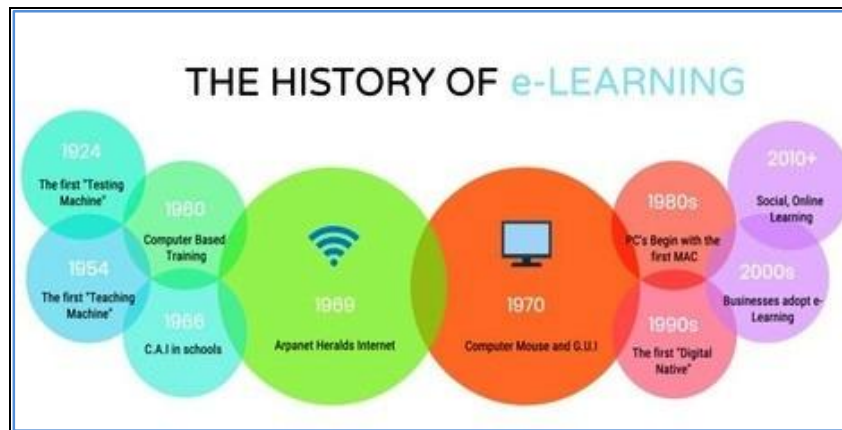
THE HISTORY OF e-LEARNING

1924
The first "Testing Machine"

1954
The first "Teaching Machine"

1960
Computer Based Training

1966
C.A.I in schools

1969
Arpanet Heralds Internet

1970
Computer Mouse and G.U.I

1980s
PC's Begin with the first MAC

1990s
The first "Digital Native"

2010+
Social, Online Learning

2000s
Businesses adopt e-Learning